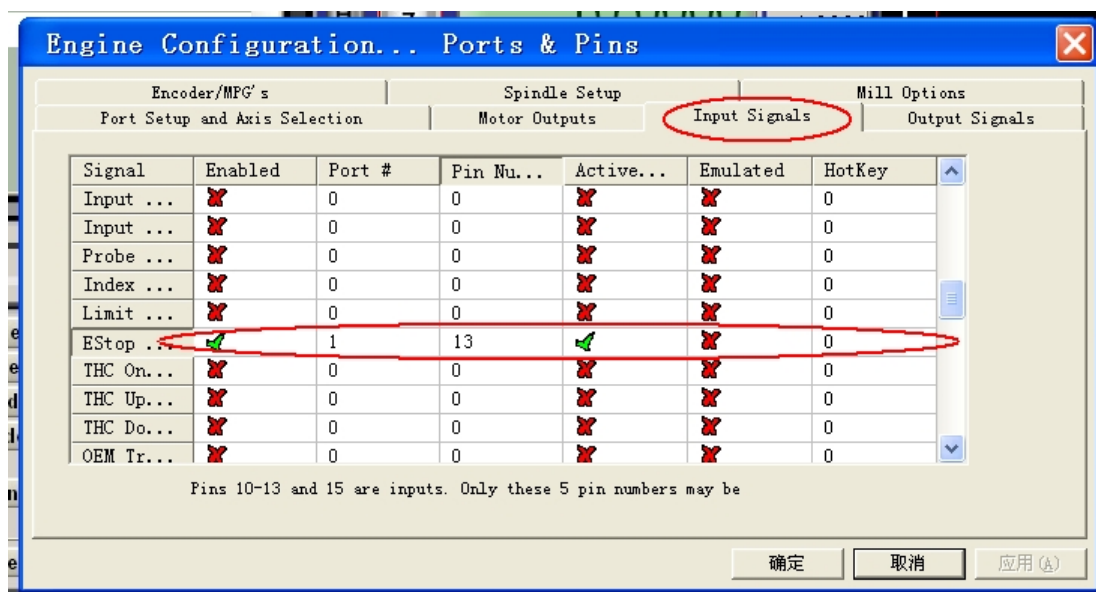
Engine Configuration... Ports & Pins

Encoder/MPG's
Spindle Setup
Mill Options
Port Setup and Axis Selection
Motor Outputs
Input Signals
Output Signals

| Signal | Enabled | Port # | Pin Nu... | Active... | Emulated | HotKey |
|---|---|---|---|---|---|---|
| Input ... | ✘ | 0 | 0 | ✘ | ✘ | 0 |
| Input ... | ✘ | 0 | 0 | ✘ | ✘ | 0 |
| Probe ... | ✘ | 0 | 0 | ✘ | ✘ | 0 |
| Index ... | ✘ | 0 | 0 | ✘ | ✘ | 0 |
| Limit ... | ✘ | 0 | 0 | ✘ | ✘ | 0 |
| EStop ... | ✔ | 1 | 13 | ✔ | ✘ | 0 |
| THC On... | ✘ | 0 | 0 | ✘ | ✘ | 0 |
| THC Up... | ✘ | 0 | 0 | ✘ | ✘ | 0 |
| THC Do... | ✘ | 0 | 0 | ✘ | ✘ | 0 |
| OEM Tr... | ✘ | 0 | 0 | ✘ | ✘ | 0 |

Pins 10-13 and 15 are inputs. Only these 5 pin numbers may be

确定
取消
应用(A)